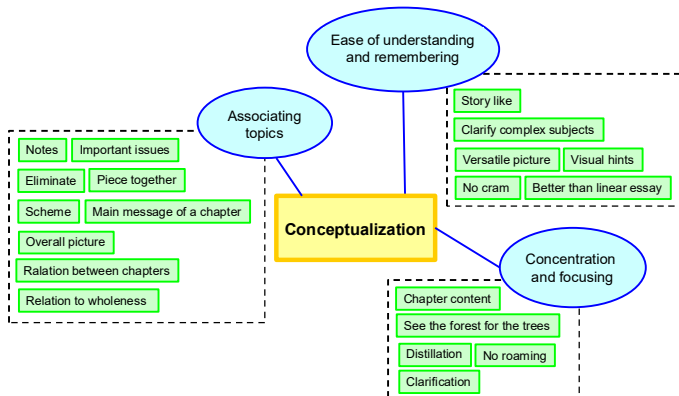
Ease of understanding and remembering

Associating topics

Story like

Clarify complex subjects

Versatile picture

Visual hints

No cram

Better than linear essay

Notes

Important issues

Eliminate

Piece together

Scheme

Main message of a chapter

Overall picture

Ralation between chapters

Relation to wholeness

Conceptualization

Concentration and focusing

Chapter content

See the forest for the trees

Distillation

No roaming

Clarification